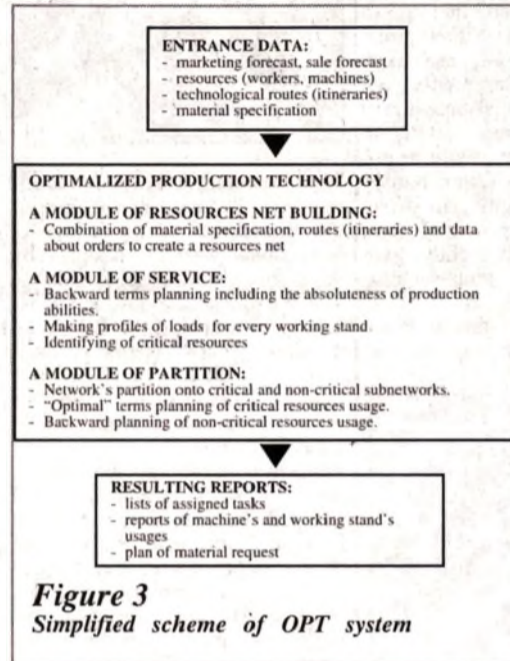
ENTRANCE DATA:
- marketing forecast, sale forecast
- resources (workers, machines)
- technological routes (itineraries)
- material specification

OPTIMALIZED PRODUCTION TECHNOLOGY

A MODULE OF RESOURCES NET BUILDING:
- Combination of material specification, routes (itineraries) and data about orders to create a resources net

A MODULE OF SERVICE:
- Backward terms planning including the absoluteness of production abilities.
- Making profiles of loads for every working stand.
- Identifying of critical resources

A MODULE OF PARTITION:
- Network's partition onto critical and non-critical subnetworks.
- "Optimal" terms planning of critical resources usage.
- Backward planning of non-critical resources usage.

RESULTING REPORTS:
- lists of assigned tasks
- reports of machine's and working stand's usages
- plan of material request

Figure 3
Simplified scheme of OPT system